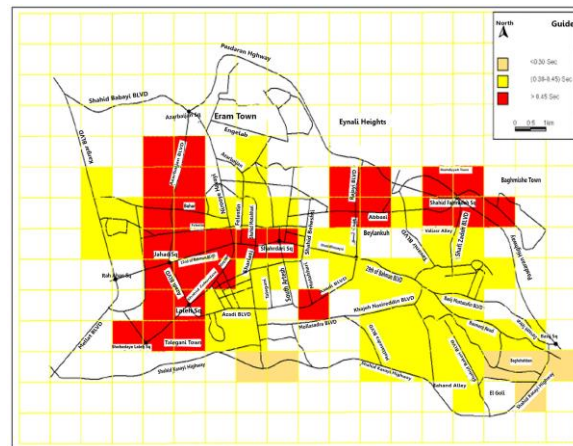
Guide
North
<0.30 Sec
(0.30-0.45) Sec
> 0.45 Sec
0 0.5 1km

Pasdaran Highway
Shahid Babayi BLVD
Azarbaijan Sq
Eram Town
Engelab
Eynali Heights
Baghmishe Town
Abbasi
Shahid Fahmideh Sq
Beylankuh
Valiasr Alley
Shahid Zadeh BLVD
Jahad Sq
Roh Alaviyeh Sq
Laleh Sq
Talegani Town
Azadi BLVD
Mofatadhu BLVD
Shahid Kasayi Highway
Shahid Kasayi Highway
Behzad Alley
El Goli
Baghshomal
29th of Bahman BLVD
Khayah Nasireddin BLVD
Shahid Kasayi Highway
South 2000
Shahid Beheshti
Shahnaz
Emam Khomeini
Shahid Madani BLVD
Artesh Jonubi
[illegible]